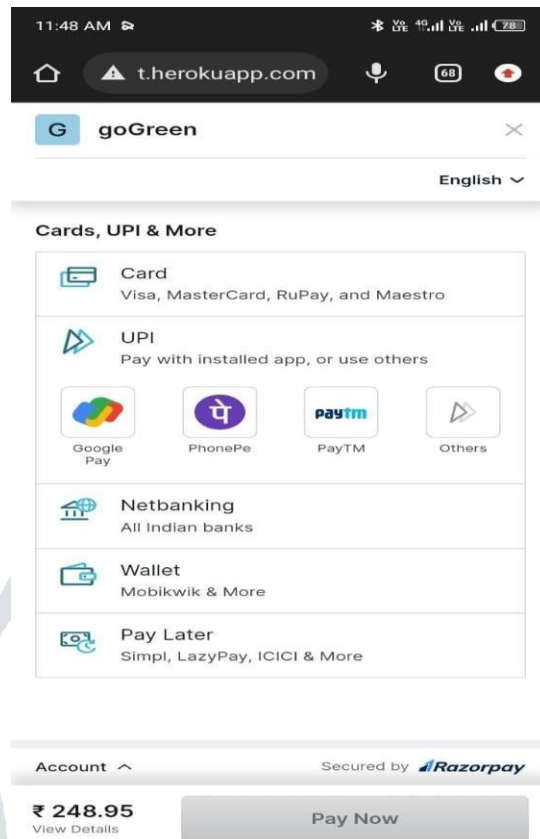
11:48 AM

78

t.herokuapp.com

68

G goGreen

English

Cards, UPI & More

Card
Visa, MasterCard, RuPay, and Maestro

UPI
Pay with installed app, or use others

Google Pay

PhonePe

paytm
PayTM

Others

Netbanking
All Indian banks

Wallet
Mobikwik & More

Pay Later
Simpl, LazyPay, ICICI & More

Account

Secured by Razorpay

₹ 248.95
View Details

Pay Now